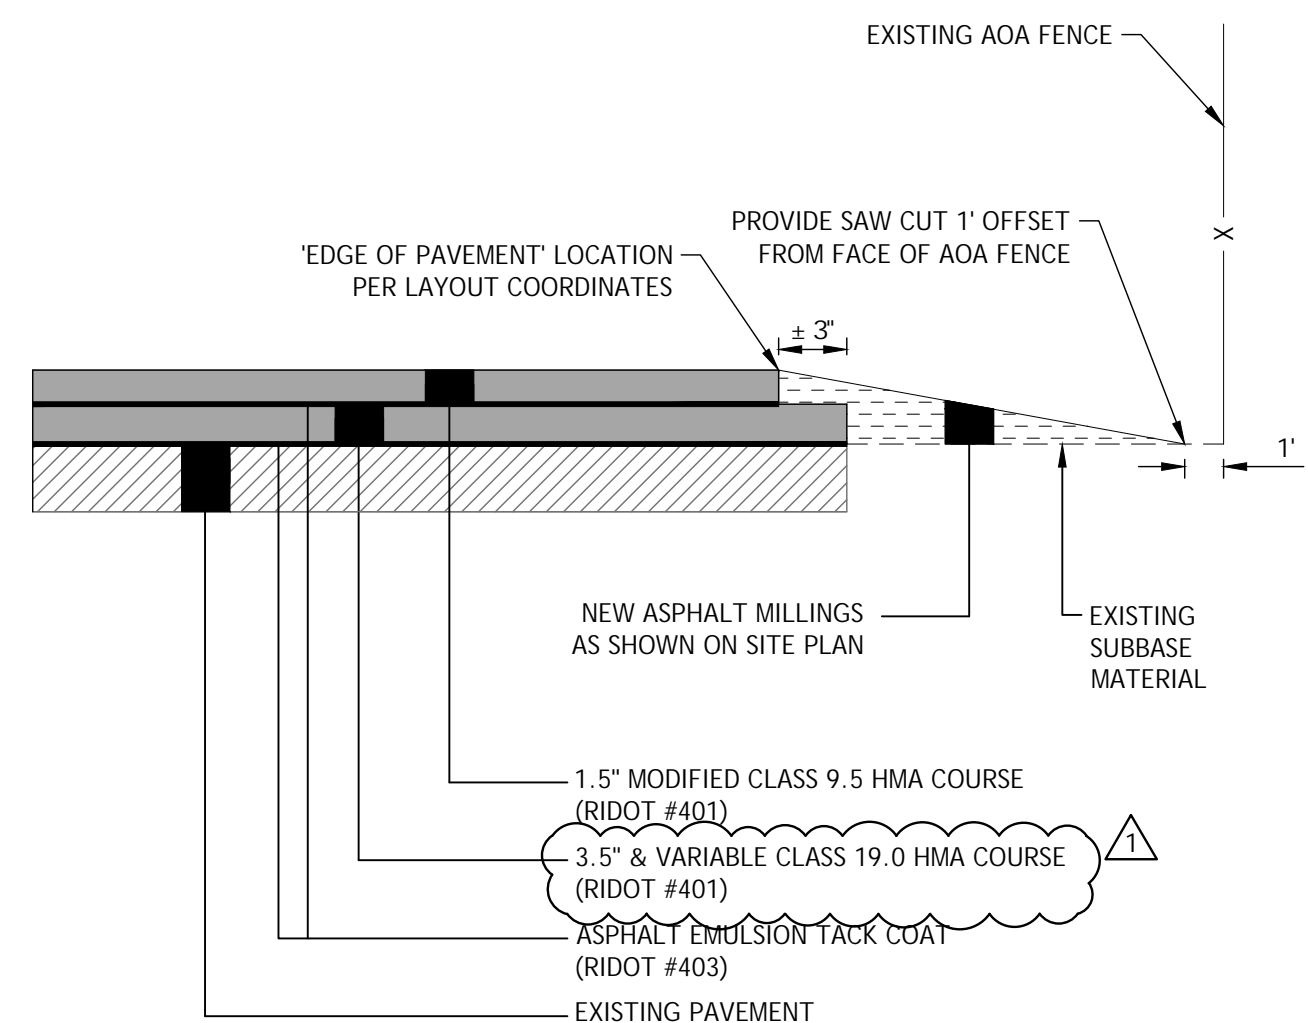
EXISTING AOA FENCE

X

PROVIDE SAW CUT 1' OFFSET FROM FACE OF AOA FENCE

'EDGE OF PAVEMENT' LOCATION PER LAYOUT COORDINATES

± 3"

1'

NEW ASPHALT MILLINGS AS SHOWN ON SITE PLAN

EXISTING SUBBASE MATERIAL

1.5" MODIFIED CLASS 9.5 HMA COURSE (RIDOT #401)

3.5" & VARIABLE CLASS 19.0 HMA COURSE (RIDOT #401)

1

ASPHALT EMULSION TACK COAT (RIDOT #403)

EXISTING PAVEMENT